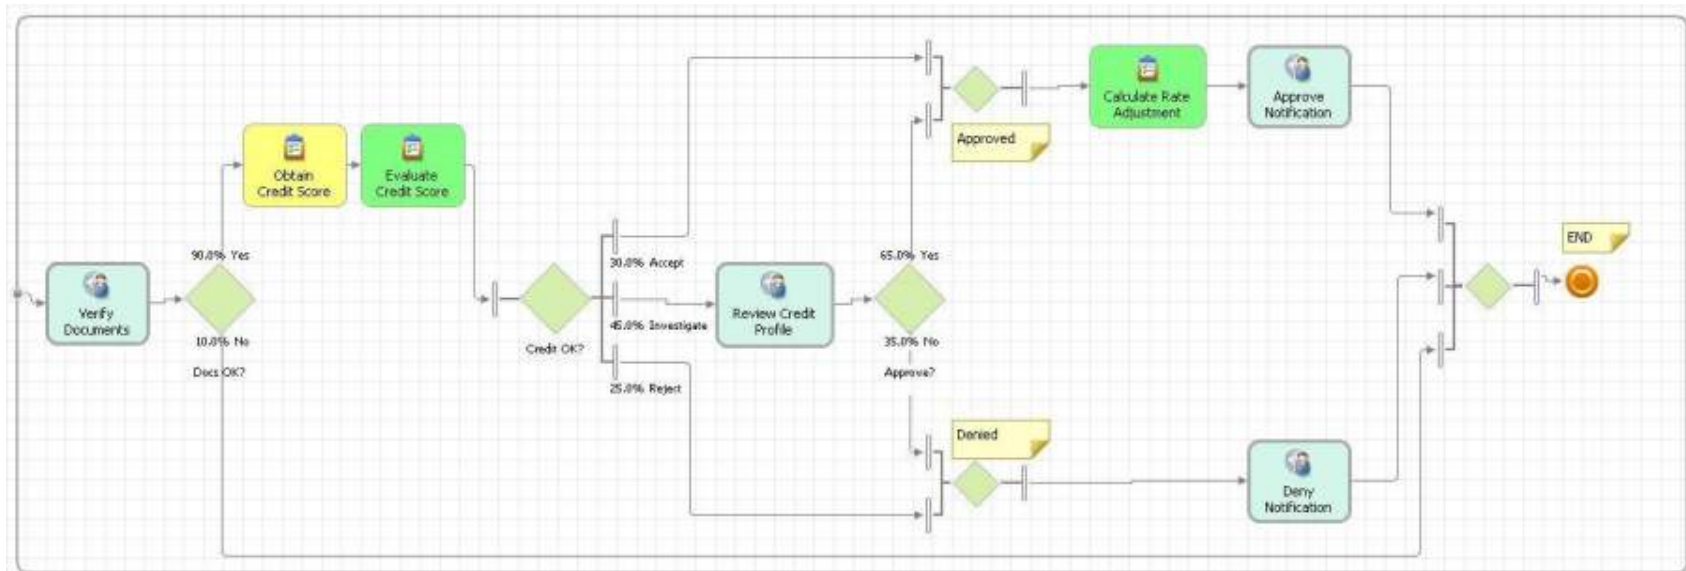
Verify Documents

90.0% Yes

10.0% No

Docs OK?

Obtain Credit Score

Evaluate Credit Score

Credit OK?

30.0% Accept

45.0% Investigate

25.0% Reject

Review Credit Profile

65.0% Yes

35.0% No

Approve?

Approved

Calculate Rate Adjustment

Approve Notification

Denied

Deny Notification

END